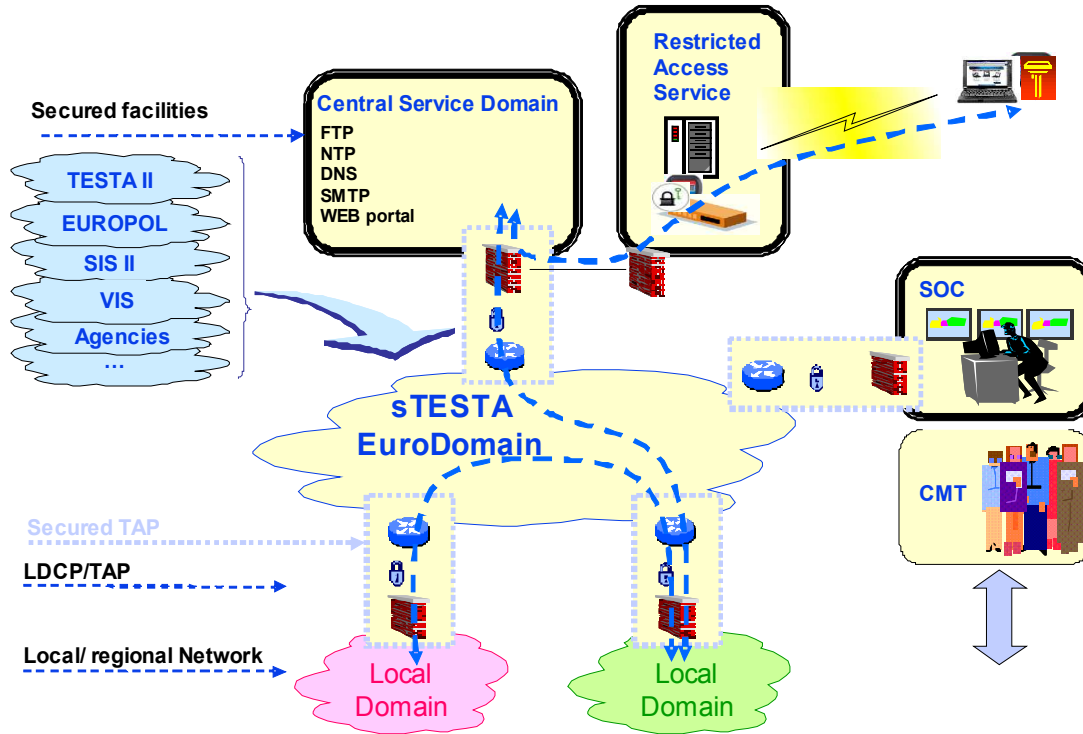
Restricted Access Service

Central Service Domain
FTP
NTP
DNS
SMTP
WEB portal

Secured facilities

TESTA II
EUROPOL
SIS II
VIS
Agencies
...

SOC

sTESTA
EuroDomain

CMT

Secured TAP
LDCP/TAP
Local/ regional Network

Local
Domain

Local
Domain